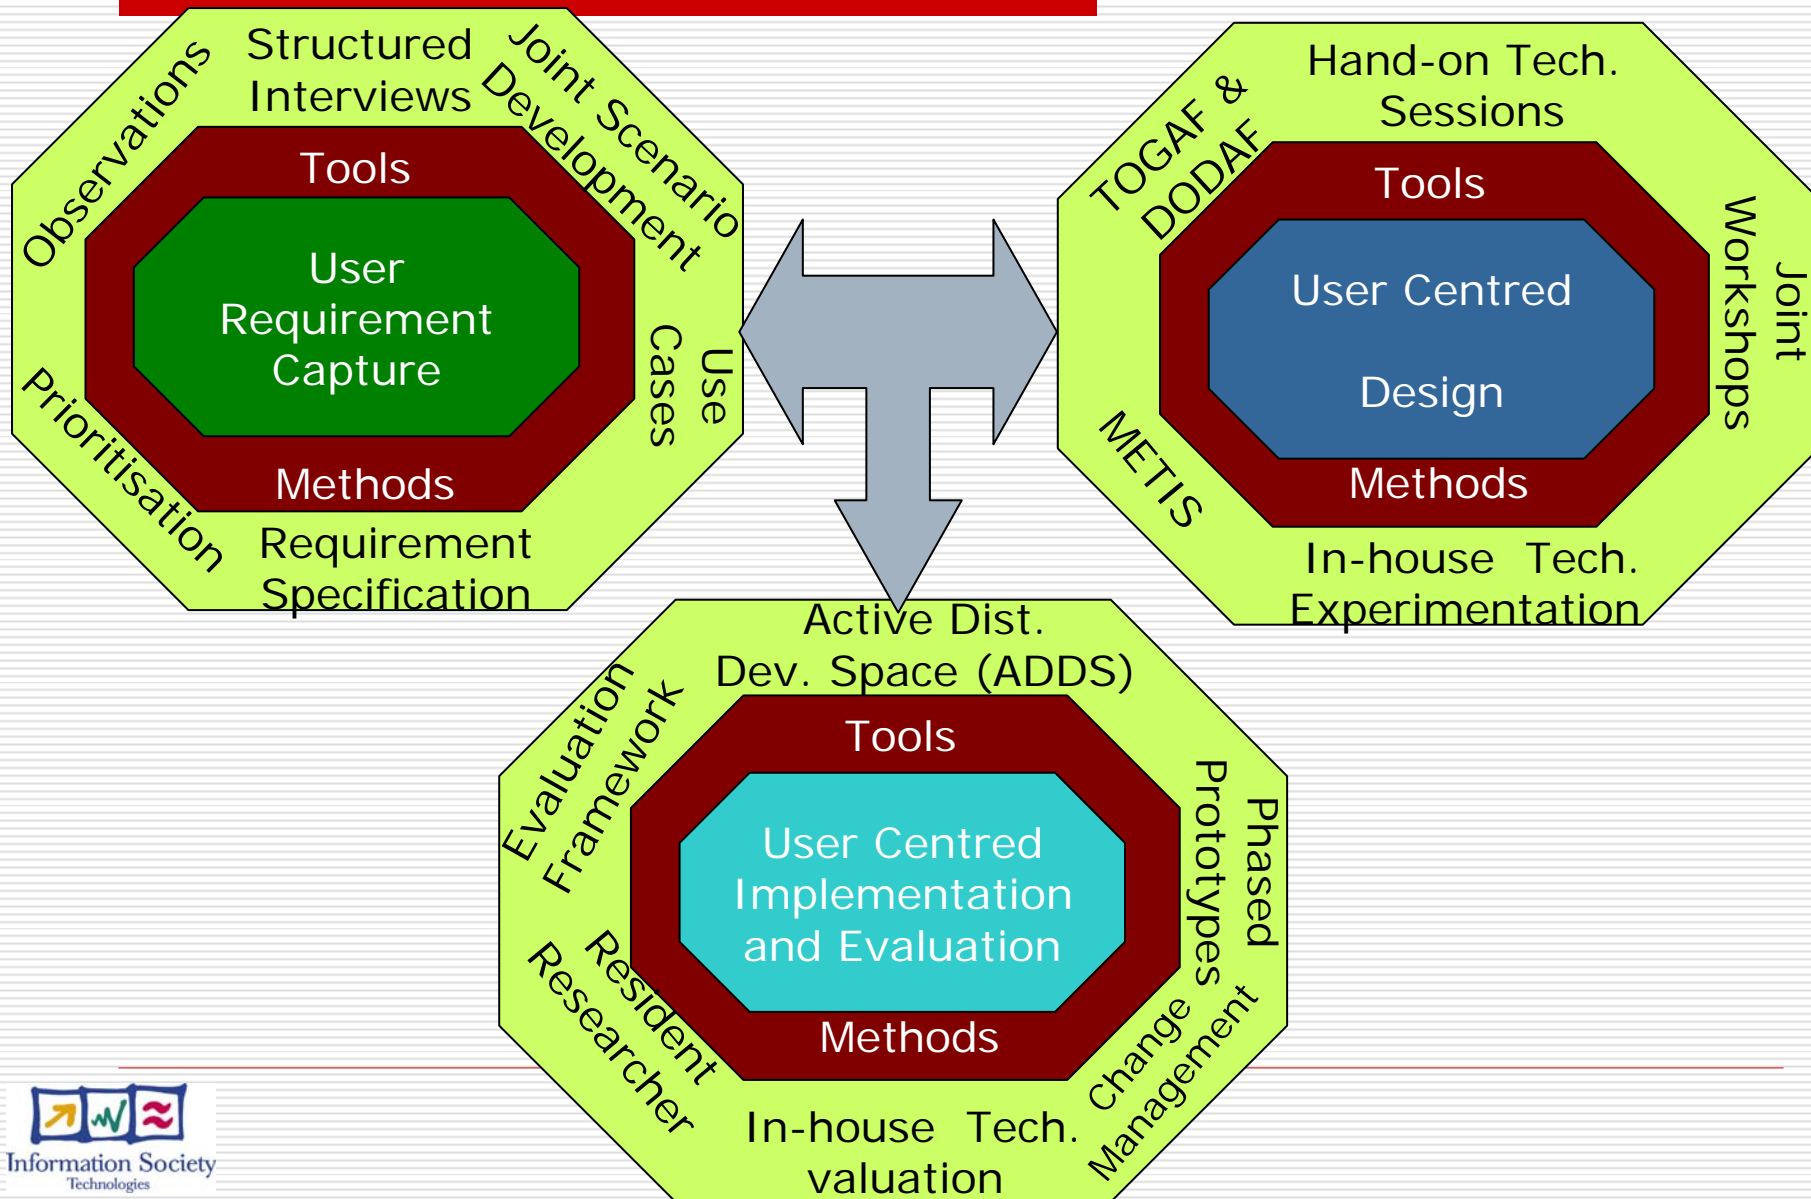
Observations

Structured Interviews

Joint Scenario Development

Tools

User Requirement Capture

Use Cases

Methods

Prioritisation

Requirement Specification

TOGAF & DODAF

Hand-on Tech. Sessions

Tools

User Centred Design

Joint Workshops

METIS

Methods

In-house Tech. Experimentation

Active Dist. Dev. Space (ADDS)

Evaluation Framework

Tools

User Centred Implementation and Evaluation

Phased Prototypes

Resident Researcher

Methods

Change Management

In-house Tech. valuation

Information Society Technologies